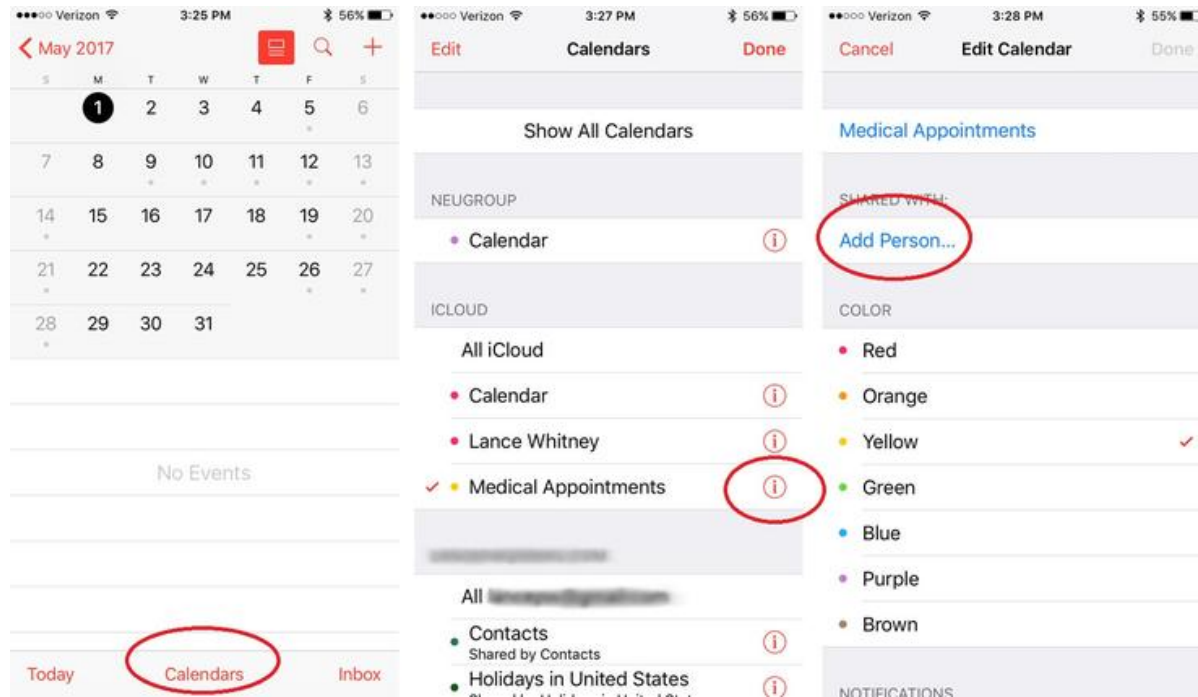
●●●○○ Verizon 3:25 PM 56%

May 2017

| S | M | T | W | T | F | S |
|---|---|---|---|---|---|---|
| | 1 | 2 | 3 | 4 | 5 | 6 |
| 7 | 8 | 9 | 10 | 11 | 12 | 13 |
| 14 | 15 | 16 | 17 | 18 | 19 | 20 |
| 21 | 22 | 23 | 24 | 25 | 26 | 27 |
| 28 | 29 | 30 | 31 | | | |

No Events

Today Calendars Inbox

●●○○○ Verizon 3:27 PM 56%

Edit Calendars Done

Show All Calendars

NEUGROUP

Calendar

ICLOUD

All iCloud

Calendar

Lance Whitney

Medical Appointments

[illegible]

All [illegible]

Contacts
Shared by Contacts

Holidays in United States
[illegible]

●●○○○ Verizon 3:28 PM 55%

Cancel Edit Calendar Done

Medical Appointments

SHARED WITH:

Add Person...

COLOR

Red

Orange

Yellow

Green

Blue

Purple

Brown

NOTIFICATIONS